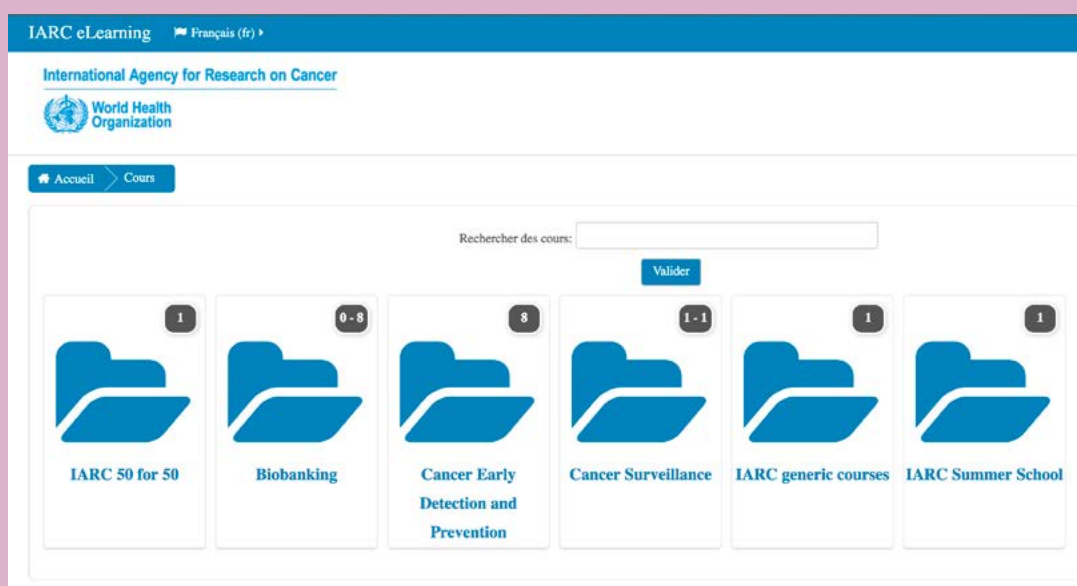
IARC eLearning Français (fr)

International Agency for Research on Cancer

World Health Organization

Accueil Cours

Rechercher des cours:

Valider

1

IARC 50 for 50

0 - 8

Biobanking

8

Cancer Early Detection and Prevention

1 - 1

Cancer Surveillance

1

IARC generic courses

1

IARC Summer School